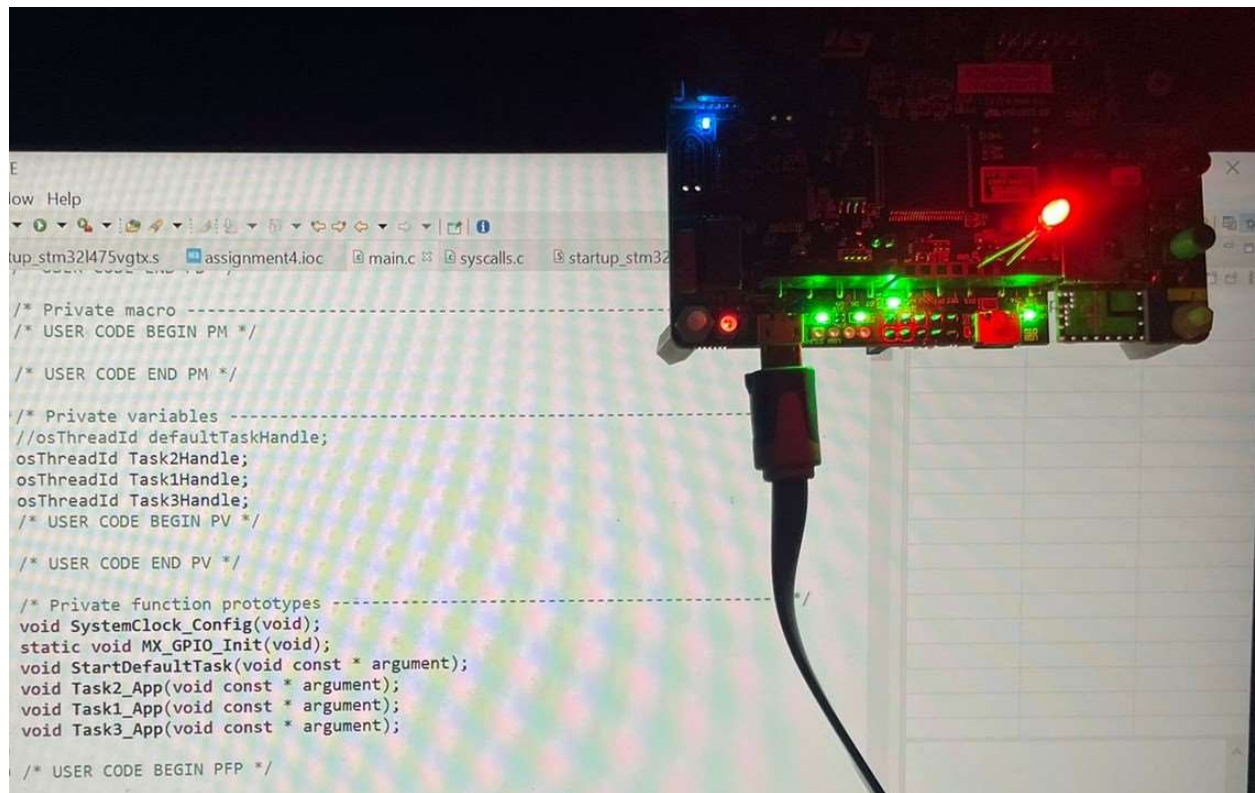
E
low Help

tup_stm32l475vgtx.s assignment4.ioc main.c syscalls.c startup_stm32

/* Private macro -----------------------------------------------
/* USER CODE BEGIN PM */

/* USER CODE END PM */

/* Private variables ---------------------------------------------
//osThreadId defaultTaskHandle;
osThreadId Task2Handle;
osThreadId Task1Handle;
osThreadId Task3Handle;
/* USER CODE BEGIN PV */

/* USER CODE END PV */

/* Private function prototypes -----------------------------------------------*/
void SystemClock_Config(void);
static void MX_GPIO_Init(void);
void StartDefaultTask(void const * argument);
void Task2_App(void const * argument);
void Task1_App(void const * argument);
void Task3_App(void const * argument);

/* USER CODE BEGIN PFP */